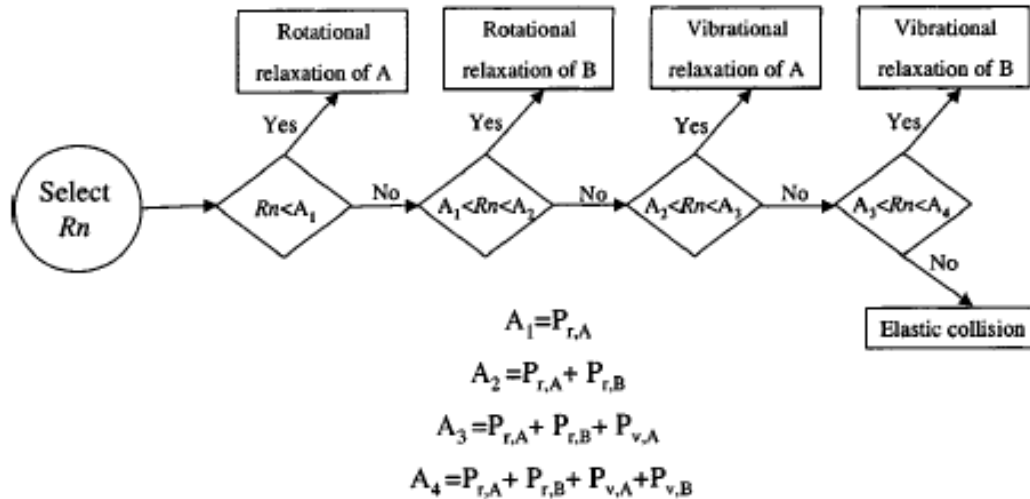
Select $Rn$

$Rn<A_1$

Yes

Rotational relaxation of A

No

$A_1<Rn<A_2$

Yes

Rotational relaxation of B

No

$A_2<Rn<A_3$

Yes

Vibrational relaxation of A

No

$A_3<Rn<A_4$

Yes

Vibrational relaxation of B

No

Elastic collision

$A_1=P_{r,A}$

$A_2=P_{r,A}+P_{r,B}$

$A_3=P_{r,A}+P_{r,B}+P_{v,A}$

$A_4=P_{r,A}+P_{r,B}+P_{v,A}+P_{v,B}$